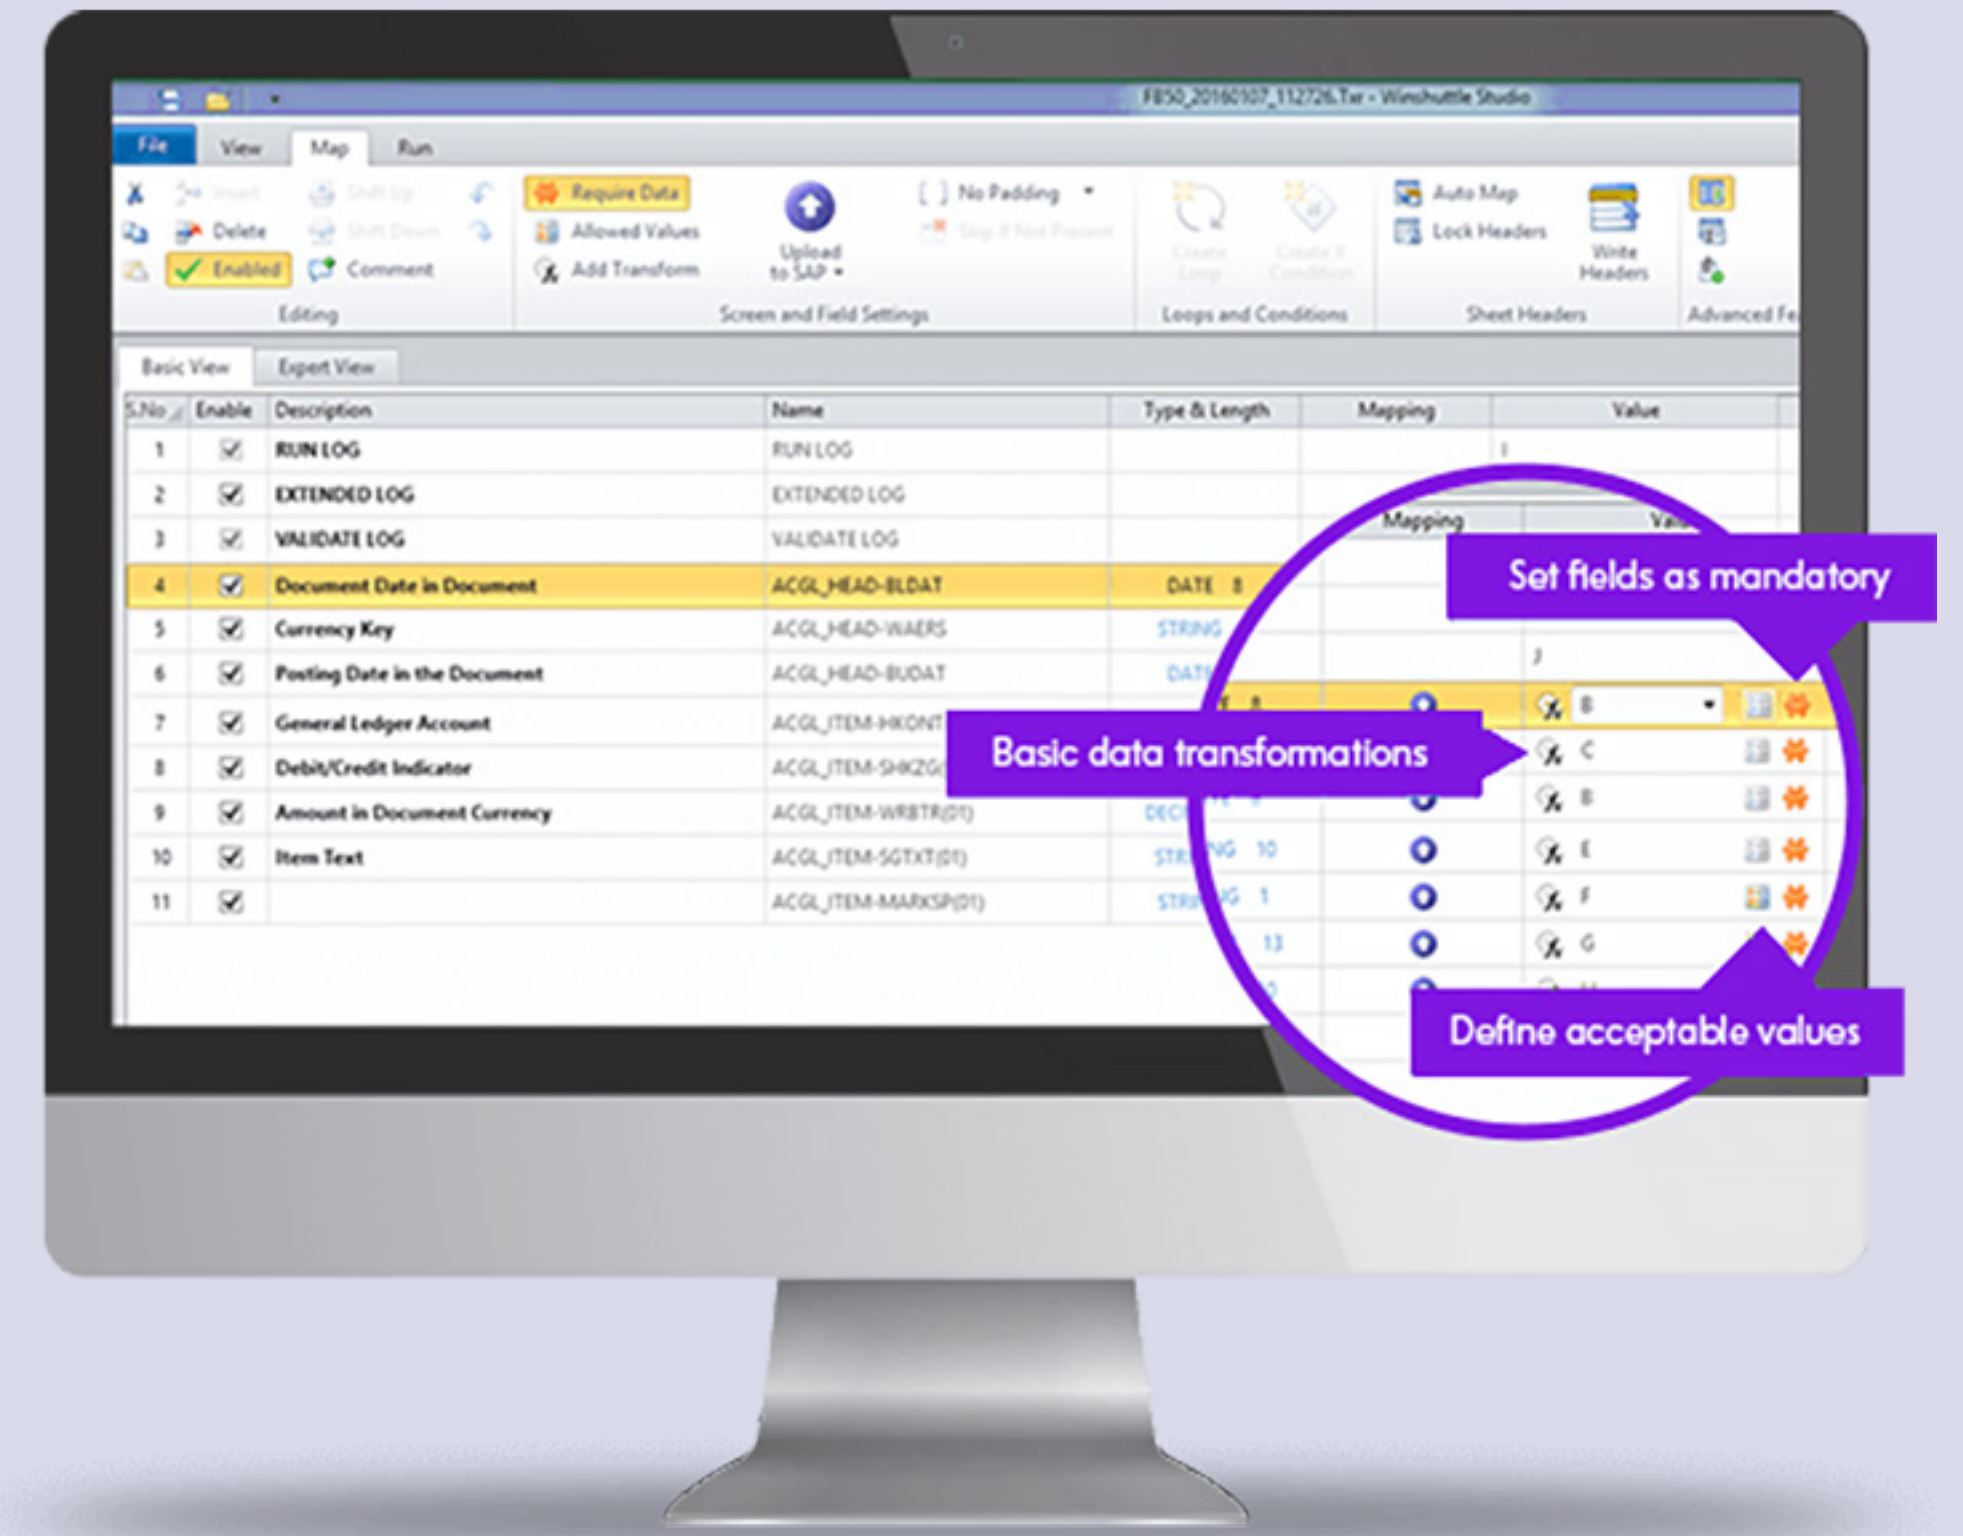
FB50_20160107_112726.Txr - Winshuttle Studio

File View Map Run

Insert Delete Enabled Shift Up Shift Down Comment

Editing

Require Data Allowed Values Add Transform

Upload to SAP

No Padding Skip if Not Present

Screen and Field Settings

Create Loop Create If Condition

Loops and Conditions

Auto Map Lock Headers Write Headers

Sheet Headers

Advanced Fe

Basic View Expert View

| S.No | Enable | Description | Name | Type & Length | Mapping | Value |
|---|---|---|---|---|---|---|
| 1 | ☑ | RUN LOG | RUN LOG | | | I |
| 2 | ☑ | EXTENDED LOG | EXTENDED LOG | | | |
| 3 | ☑ | VALIDATE LOG | VALIDATE LOG | | | |
| 4 | ☑ | Document Date in Document | ACGL_HEAD-BLDAT | DATE 8 | | B |
| 5 | ☑ | Currency Key | ACGL_HEAD-WAERS | STRING | | |
| 6 | ☑ | Posting Date in the Document | ACGL_HEAD-BUDAT | DATE | | J |
| 7 | ☑ | General Ledger Account | ACGL_ITEM-HKONT | | | C |
| 8 | ☑ | Debit/Credit Indicator | ACGL_ITEM-SHKZG | | | B |
| 9 | ☑ | Amount in Document Currency | ACGL_ITEM-WRBTR(01) | DEC | | E |
| 10 | ☑ | Item Text | ACGL_ITEM-SGTXT(01) | STRING 10 | | F |
| 11 | ☑ | | ACGL_ITEM-MARKSP(01) | STRING 1 | | G |

Mapping Value

Set fields as mandatory

Basic data transformations

Define acceptable values